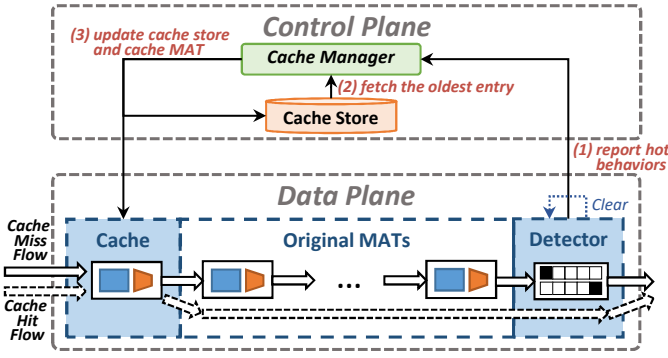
Control Plane

(3) update cache store and cache MAT

Cache Manager

(2) fetch the oldest entry

Cache Store

(1) report hot behaviors

Data Plane

Clear

Cache Miss Flow

Cache

Original MATs

Detector

...

Cache Hit Flow